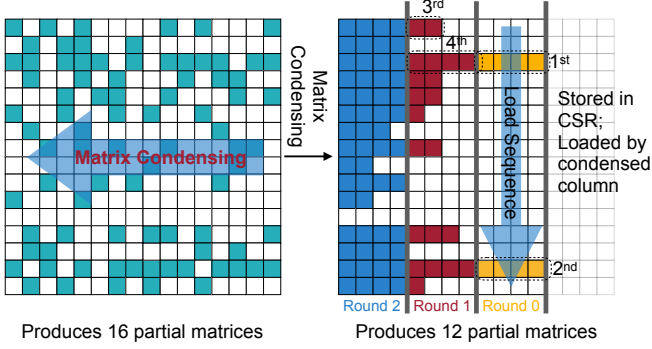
Matrix Condensing

Matrix Condensing

$3^{rd}$

$4^{th}$

$1^{st}$

Load Sequence

Stored in CSR; Loaded by condensed column

$2^{nd}$

Round 2 Round 1 Round 0

Produces 16 partial matrices

Produces 12 partial matrices